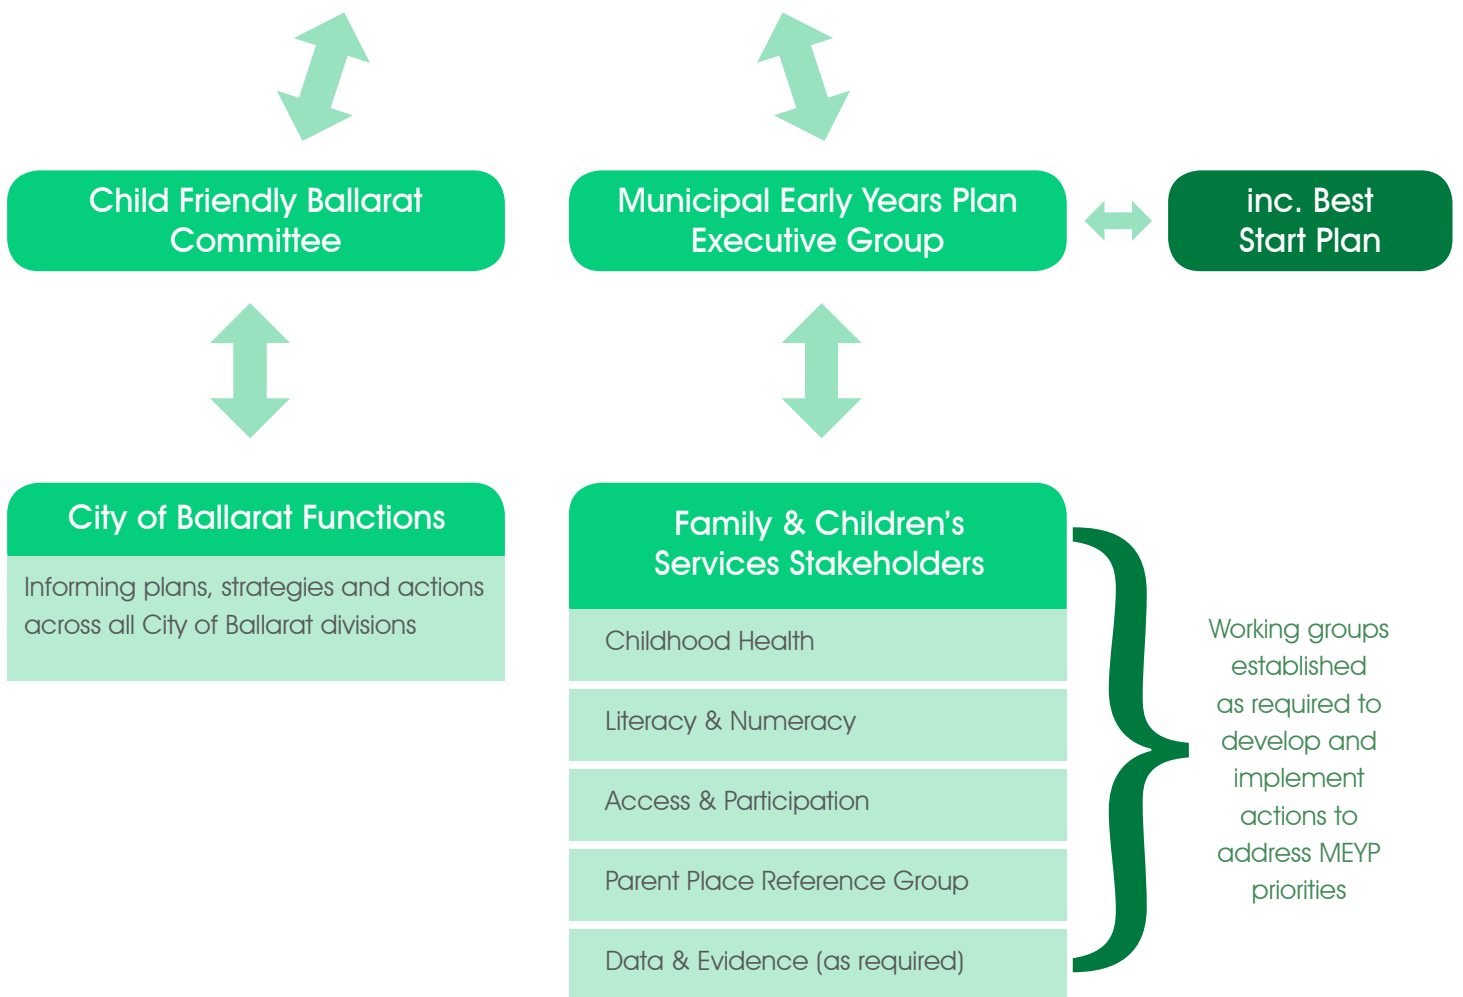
Child Friendly Ballarat Committee

Municipal Early Years Plan Executive Group

inc. Best Start Plan

City of Ballarat Functions

Informing plans, strategies and actions across all City of Ballarat divisions

Family & Children's Services Stakeholders

Childhood Health

Literacy & Numeracy

Access & Participation

Parent Place Reference Group

Data & Evidence (as required)

Working groups established as required to develop and implement actions to address MEYP priorities